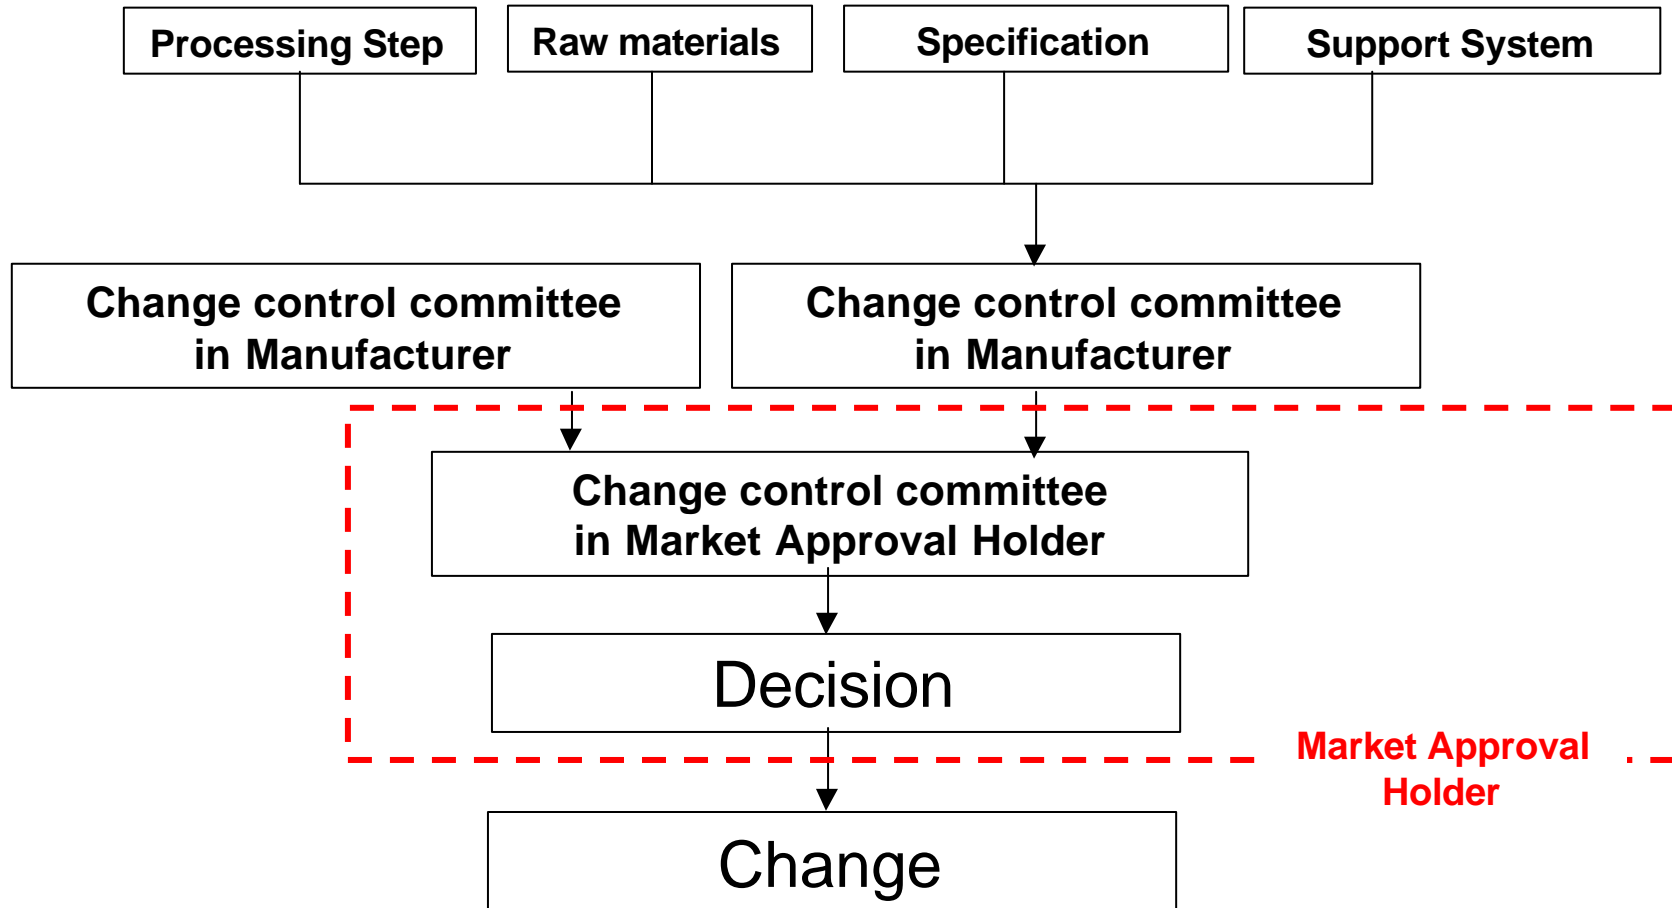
Processing Step

Raw materials

Specification

Support System

Change control committee in Manufacturer

Change control committee in Manufacturer

Change control committee in Market Approval Holder

Decision

Market Approval Holder

Change